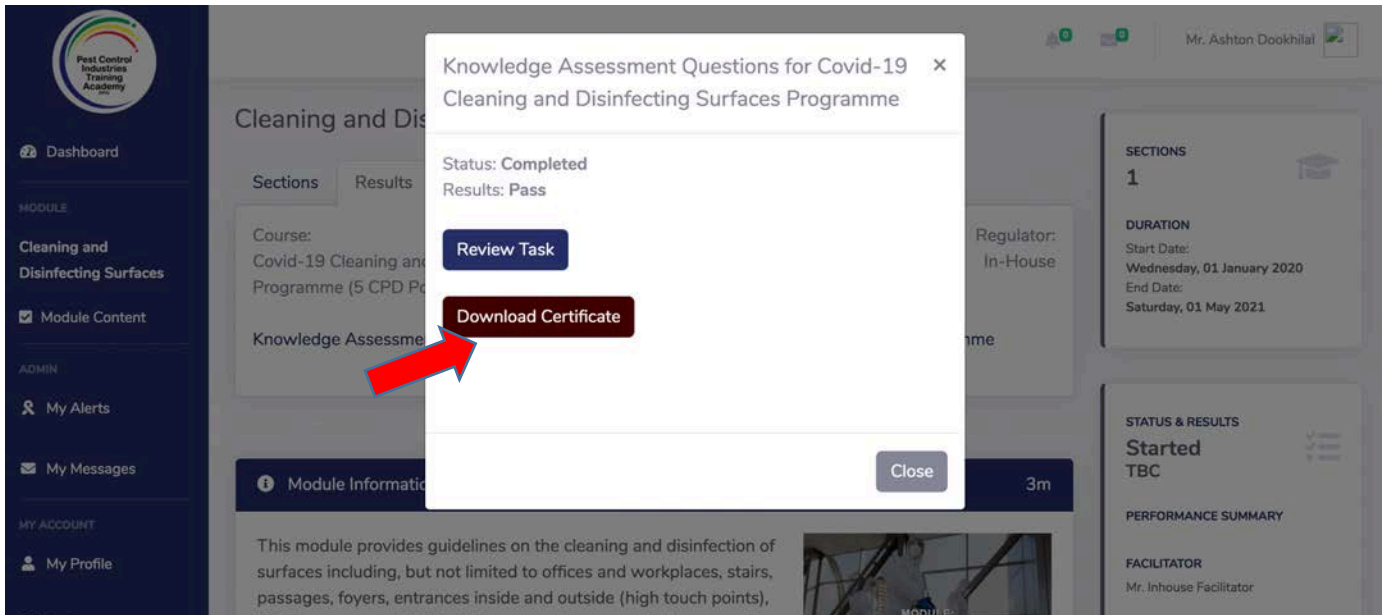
Pest Control Industries Training Academy

Dashboard

MODULE

Cleaning and Disinfecting Surfaces

Module Content

ADMIN

My Alerts

My Messages

MY ACCOUNT

My Profile

0 0 Mr. Ashton Dookhilal

Cleaning and Dis

Sections Results

Course:
Covid-19 Cleaning an
Programme (5 CPD Po

Knowledge Assessme

Regulator:
In-House

mme

Module Informati

3m

This module provides guidelines on the cleaning and disinfection of surfaces including, but not limited to offices and workplaces, stairs, passages, foyers, entrances inside and outside (high touch points),

MODULE:

SECTIONS
1

DURATION
Start Date:
Wednesday, 01 January 2020
End Date:
Saturday, 01 May 2021

STATUS & RESULTS
Started
TBC

PERFORMANCE SUMMARY

FACILITATOR
Mr. Inhouse Facilitator

Knowledge Assessment Questions for Covid-19 Cleaning and Disinfecting Surfaces Programme ×

Status: Completed
Results: Pass

Review Task

Download Certificate

Close